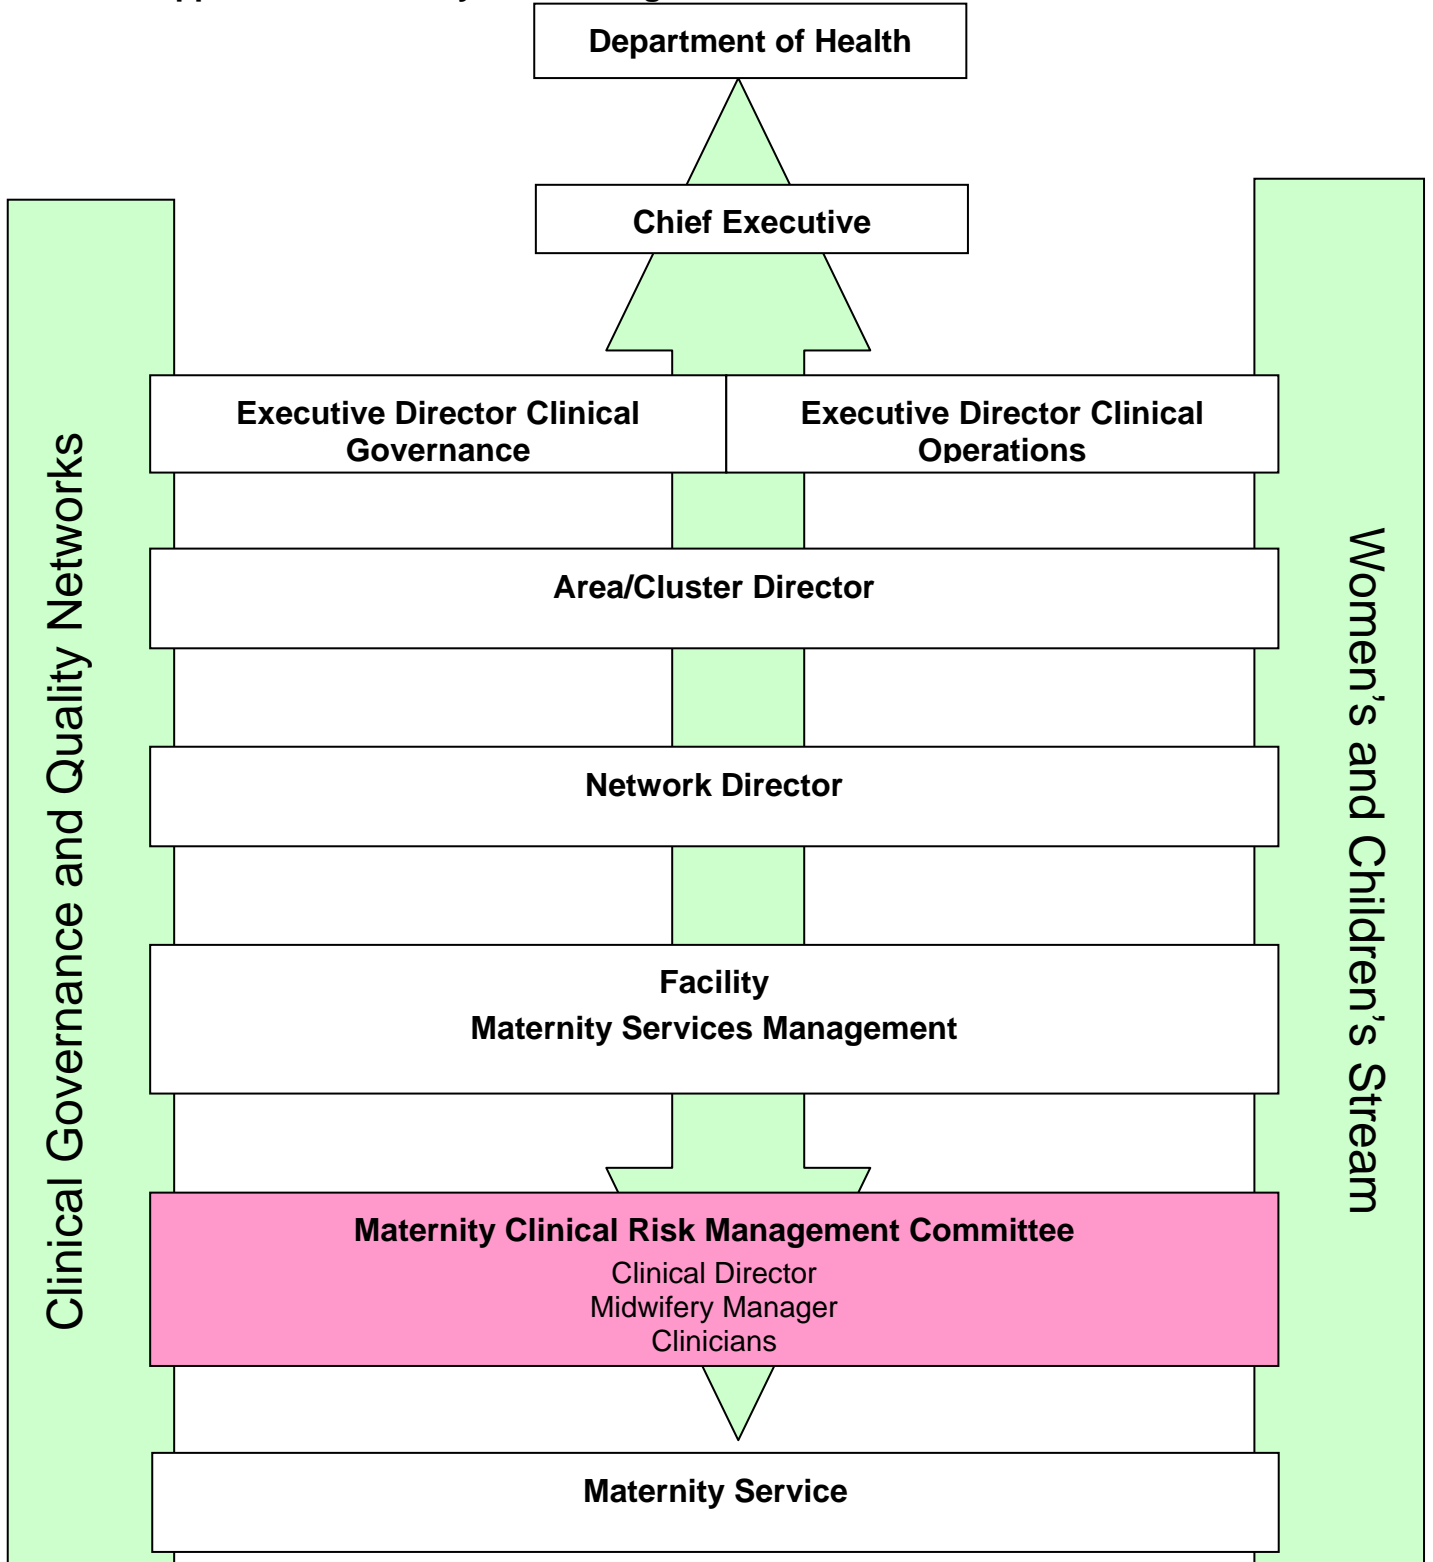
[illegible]

Department of Health

Chief Executive

Executive Director Clinical Governance

Executive Director Clinical Operations

Area/Cluster Director

Network Director

Facility
Maternity Services Management

Maternity Clinical Risk Management Committee
Clinical Director
Midwifery Manager
Clinicians

Maternity Service

Clinical Governance and Quality Networks

Women's and Children's Stream